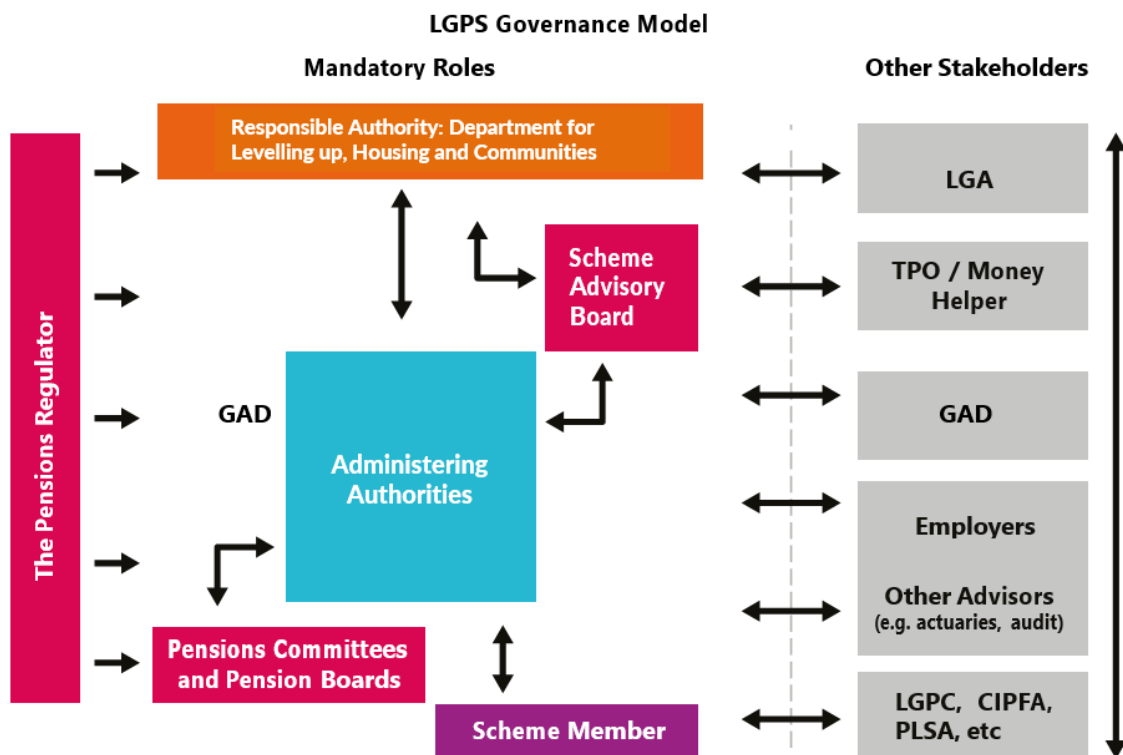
LGPS Governance Model

Mandatory Roles

Other Stakeholders

The Pensions Regulator

Responsible Authority: Department for Levelling up, Housing and Communities

Scheme Advisory Board

GAD

Administering Authorities

Pensions Committees and Pension Boards

Scheme Member

LGA

TPO / Money Helper

GAD

Employers

Other Advisors (e.g. actuaries, audit)

LGPC, CIPFA, PLSA, etc